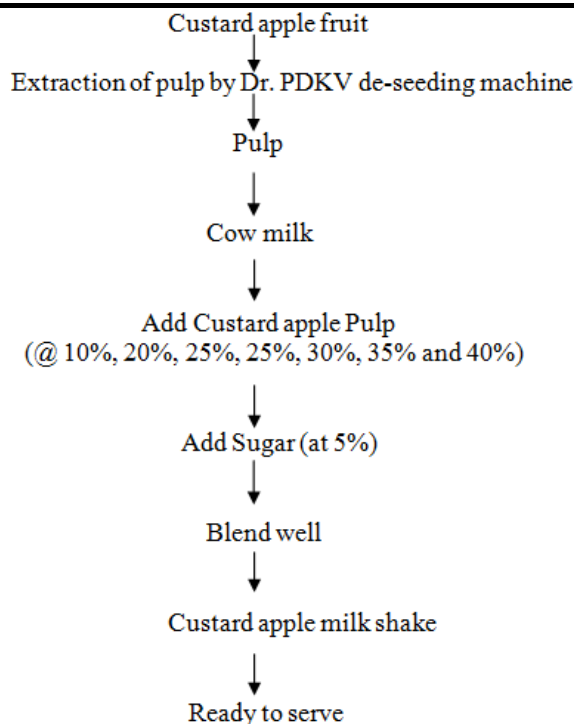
Custard apple fruit

Extraction of pulp by Dr. PDKV de-seeding machine

Pulp

Cow milk

Add Custard apple Pulp
(@ 10%, 20%, 25%, 25%, 30%, 35% and 40%)

Add Sugar (at 5%)

Blend well

Custard apple milk shake

Ready to serve